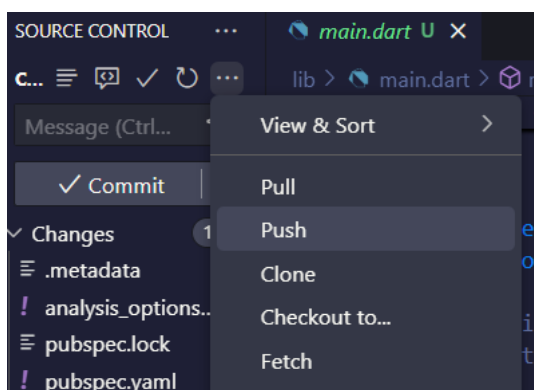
SOURCE CONTROL ···
main.dart U ×
c... ···
lib > main.dart >
Message (Ctrl...
✓ Commit
Changes 1
.metadata
! analysis_options...
pubspec.lock
! pubspec.yaml
View & Sort >
Pull
Push
Clone
Checkout to...
Fetch